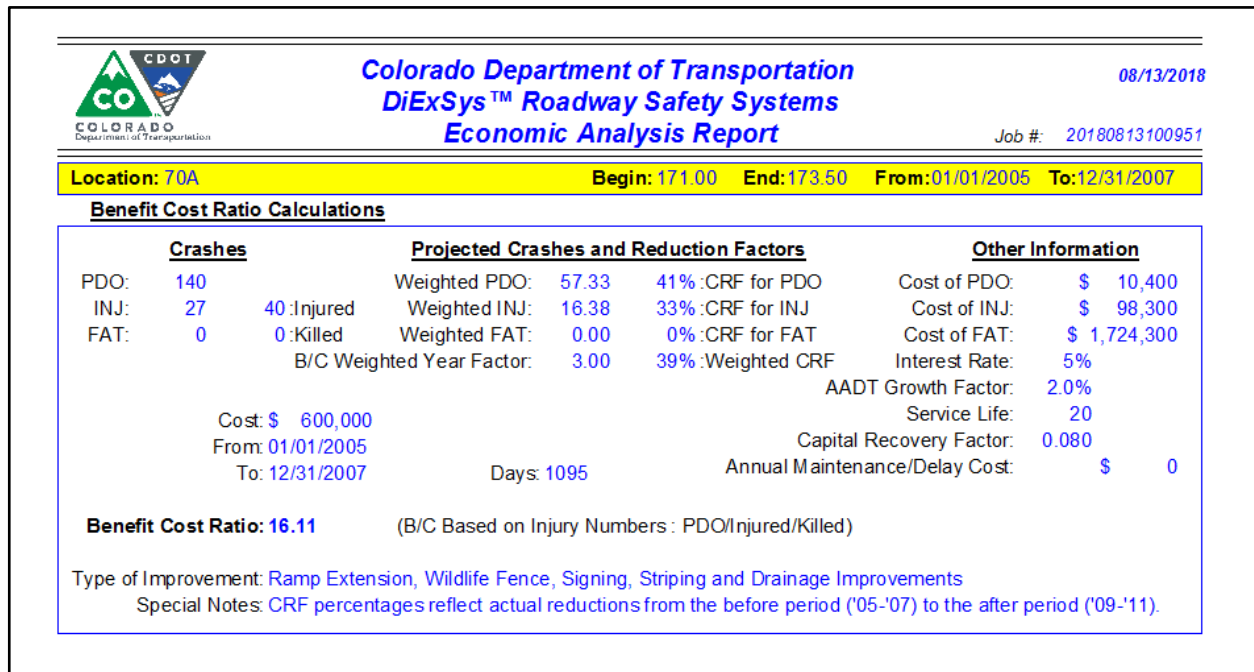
CDOT
CO
COLORADO
Department of Transportation

Colorado Department of Transportation
DiExSys™ Roadway Safety Systems
Economic Analysis Report

08/13/2018

Job #: 20180813100951

Location: 70A Begin: 171.00 End: 173.50 From: 01/01/2005 To: 12/31/2007

Benefit Cost Ratio Calculations

Crashes

PDO: 140
INJ: 27 40 :Injured
FAT: 0 0 :Killed

Projected Crashes and Reduction Factors

Weighted PDO: 57.33 41% :CRF for PDO
Weighted INJ: 16.38 33% :CRF for INJ
Weighted FAT: 0.00 0% :CRF for FAT
B/C Weighted Year Factor: 3.00 39% :Weighted CRF

Other Information

Cost of PDO: $ 10,400
Cost of INJ: $ 98,300
Cost of FAT: $ 1,724,300
Interest Rate: 5%
AADT Growth Factor: 2.0%
Service Life: 20
Capital Recovery Factor: 0.080
Annual Maintenance/Delay Cost: $ 0

Cost: $ 600,000
From: 01/01/2005
To: 12/31/2007

Days: 1095

Benefit Cost Ratio: 16.11 (B/C Based on Injury Numbers : PDO/Injured/Killed)

Type of Improvement: Ramp Extension, Wildlife Fence, Signing, Striping and Drainage Improvements
Special Notes: CRF percentages reflect actual reductions from the before period ('05-'07) to the after period ('09-'11).